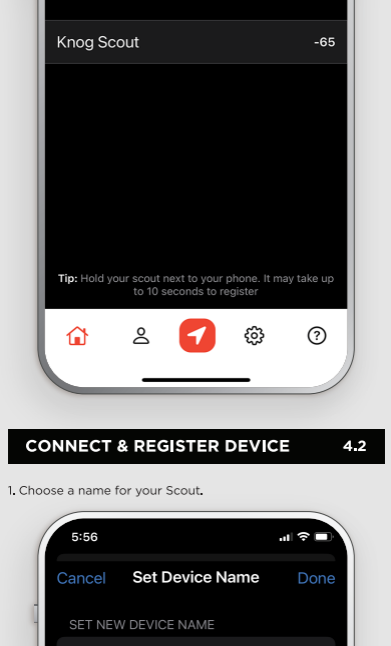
Knog Scout -65

Tip: Hold your scout next to your phone. It may take up to 10 seconds to register

CONNECT & REGISTER DEVICE 4.2

1. Choose a name for your Scout.

5:56

Cancel Set Device Name Done

SET NEW DEVICE NAME